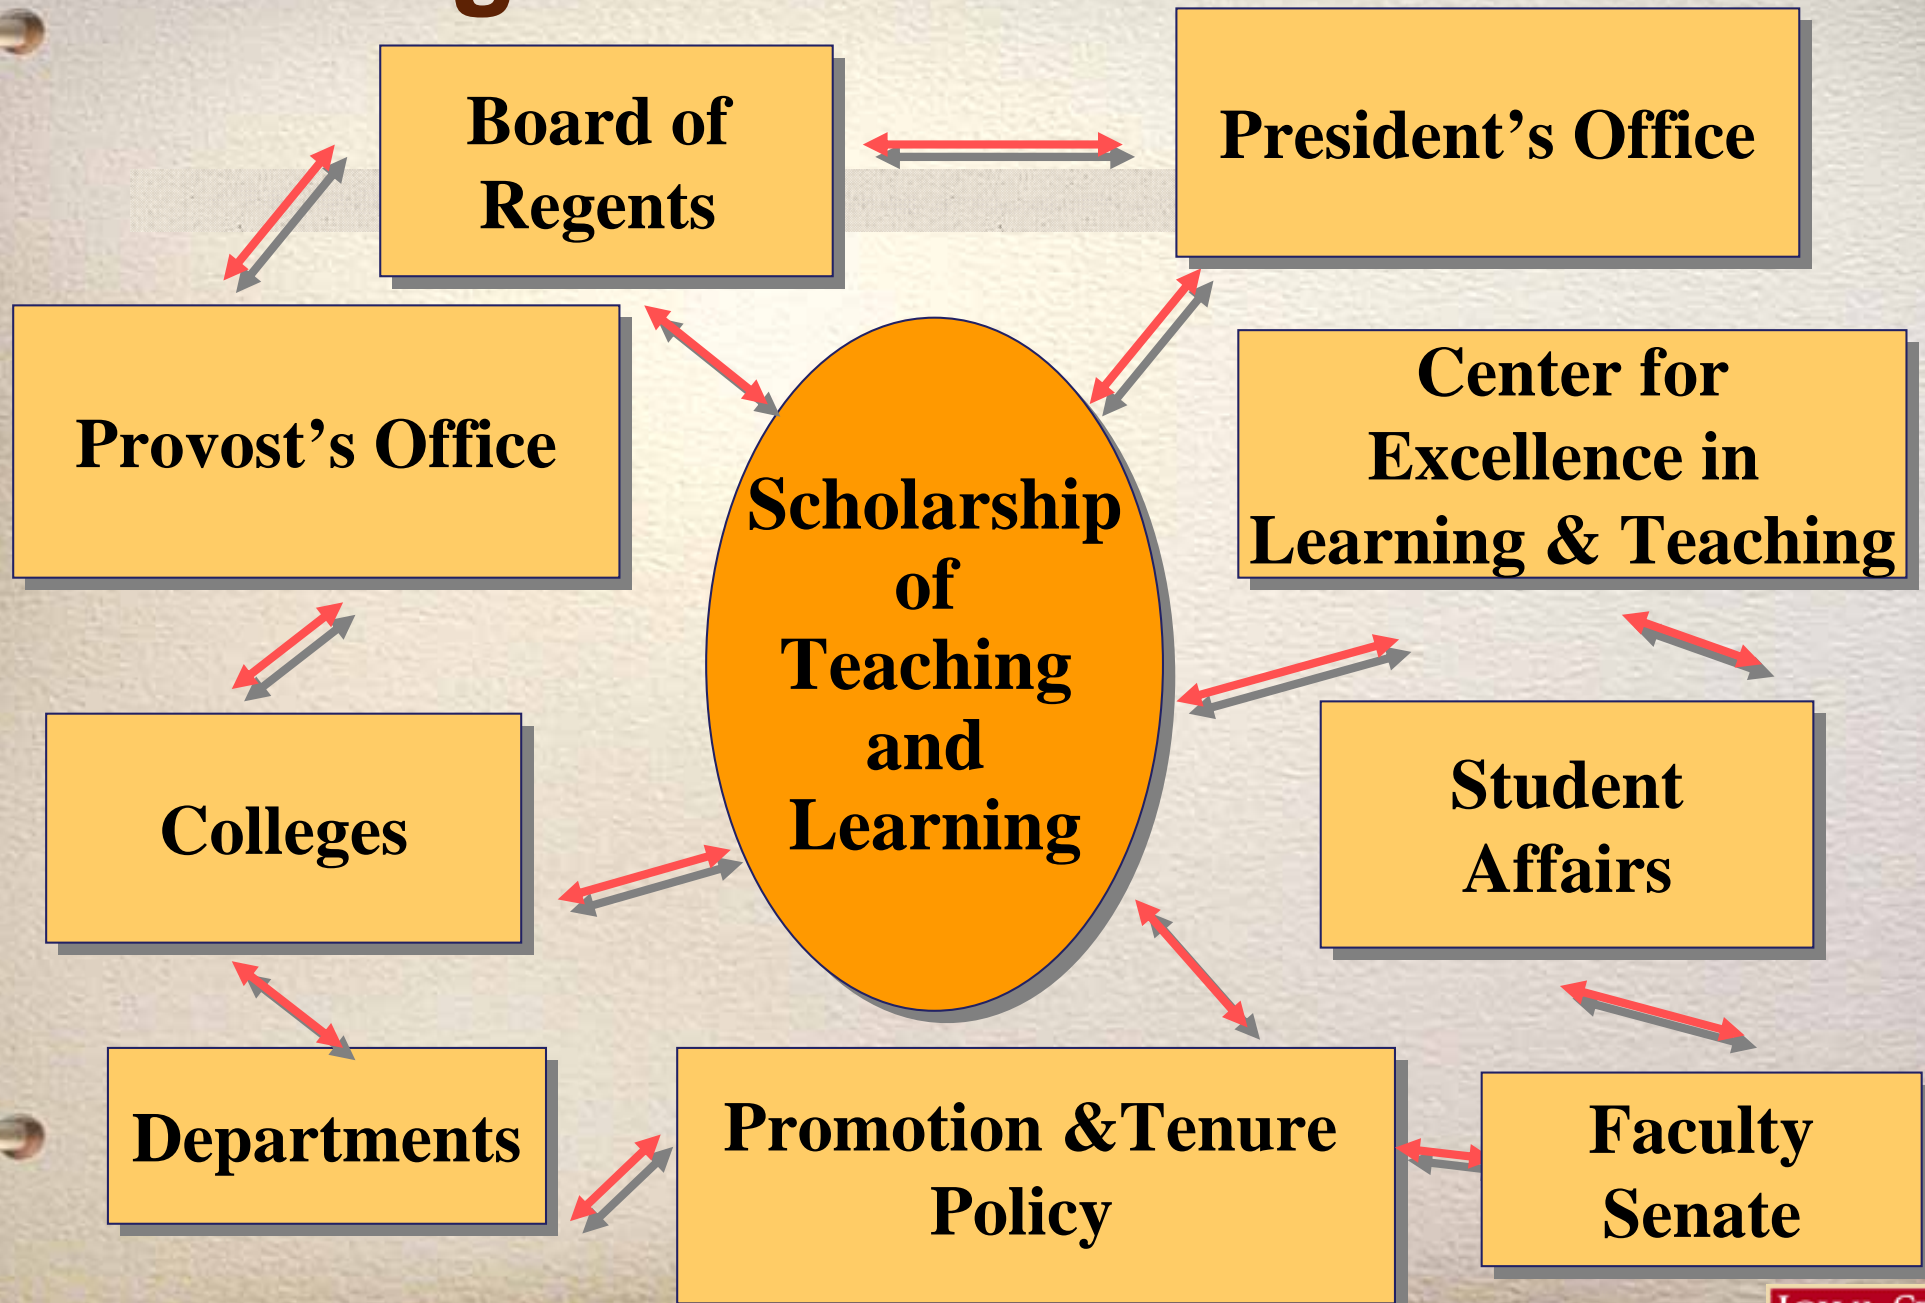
Board of Regents

President’s Office

Provost’s Office

Scholarship of Teaching and Learning

Center for Excellence in Learning & Teaching

Colleges

Student Affairs

Departments

Promotion &Tenure Policy

Faculty Senate